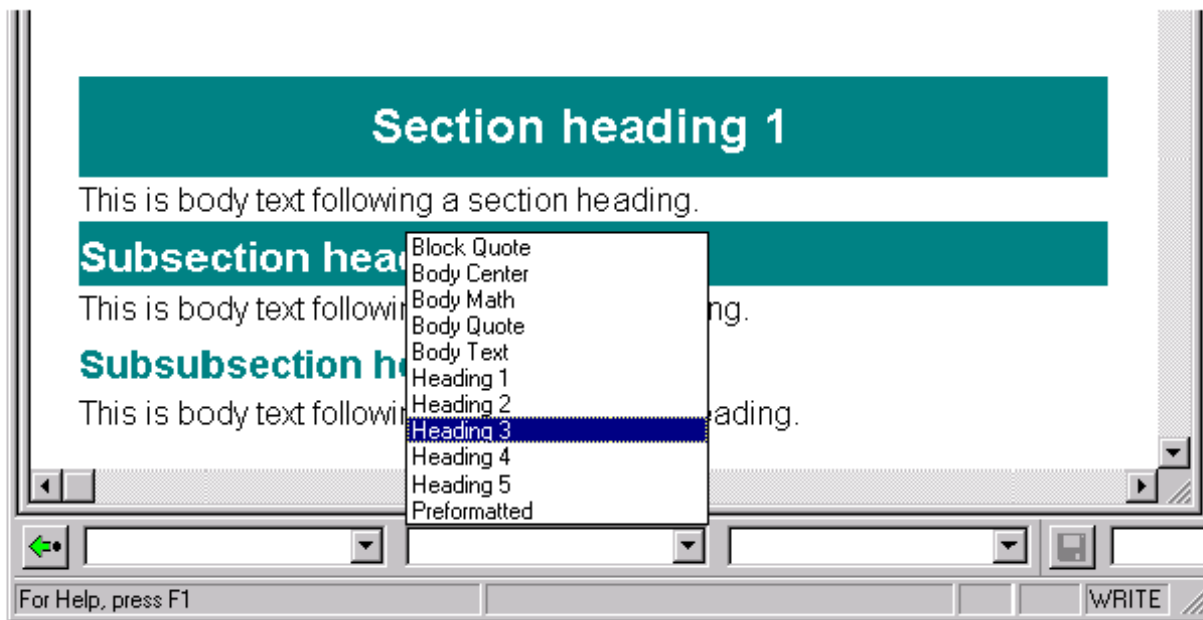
Section heading 1

This is body text following a section heading.

Subsection hea

This is body text followi ng.

Subsubsection h

This is body text followi ading.

Block Quote
Body Center
Body Math
Body Quote
Body Text
Heading 1
Heading 2
Heading 3
Heading 4
Heading 5
Preformatted

For Help, press F1

WRITE